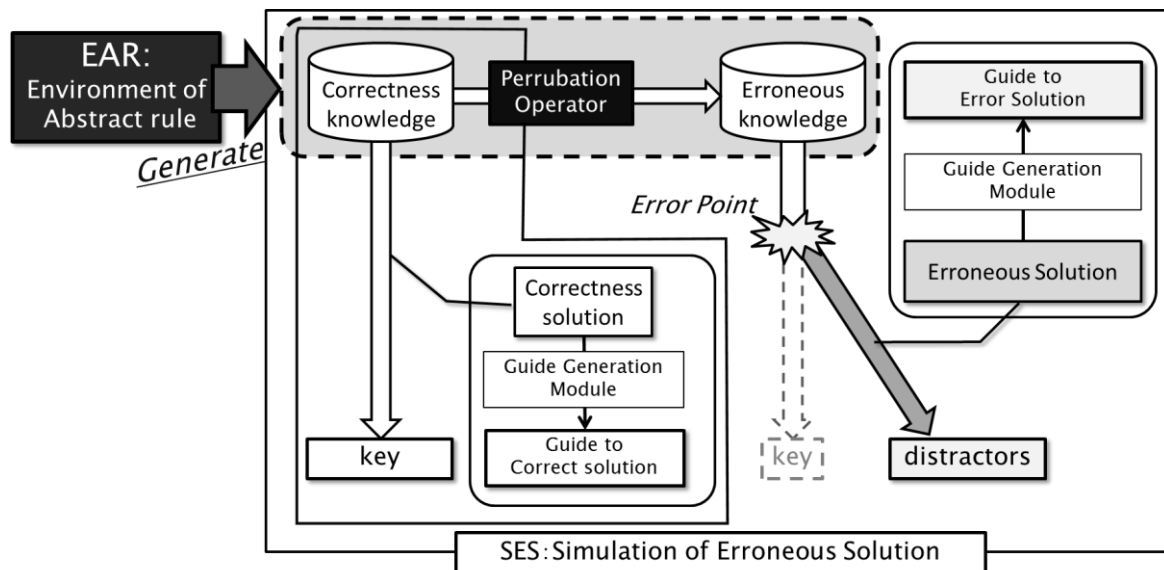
EAR:
Environment of
Abstract rule

Generate

Correctness knowledge

Perrubation Operator

Erroneous knowledge

Guide to Error Solution

Guide Generation Module

Erroneous Solution

Error Point

Correctness solution

Guide Generation Module

Guide to Correct solution

key

key

distractors

SES: Simulation of Erroneous Solution